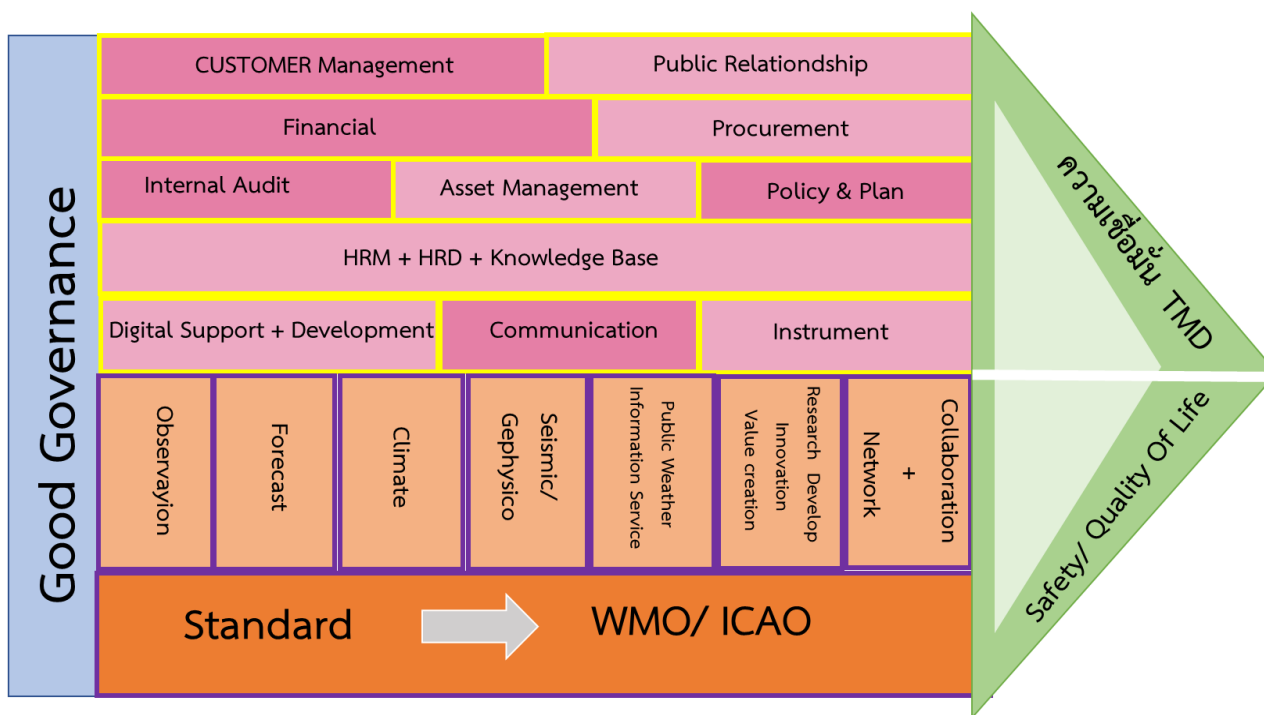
Good Governance

CUSTOMER Management

Public Relationdship

Financial

Procurement

Internal Audit

Asset Management

Policy & Plan

HRM + HRD + Knowledge Base

Digital Support + Development

Communication

Instrument

Observayion

Forecast

Climate

Seismic/ Gephysico

Public Weather Information Service

Research Develop Innovation Value creation

Collaboration + Network

Standard

WMO/ ICAO

ความเชื่อมั่น TMD

Safety/ Quality Of Life